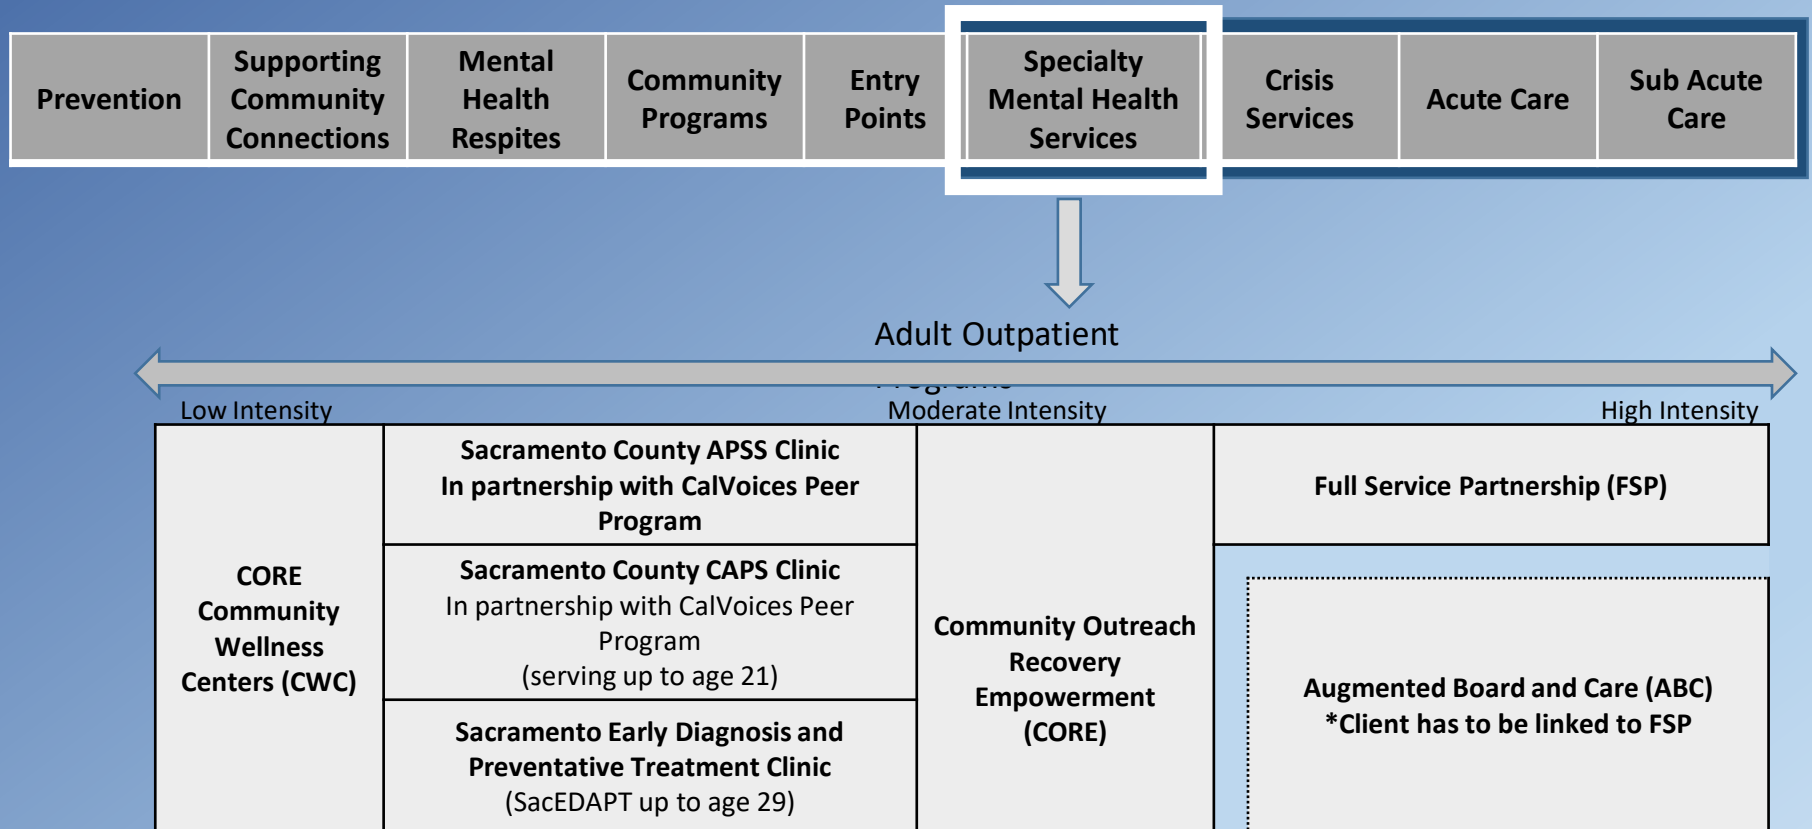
| Prevention | Supporting Community Connections | Mental Health Respites | Community Programs | Entry Points | Specialty Mental Health Services | Crisis Services | Acute Care | Sub Acute Care |
|---|---|---|---|---|---|---|---|---|

Adult Outpatient

Programs

Low Intensity

Moderate Intensity

High Intensity

| CORE Community Wellness Centers (CWC) | Sacramento County APSS Clinic In partnership with CalVoices Peer Program | Community Outreach Recovery Empowerment (CORE) | Full Service Partnership (FSP) |
|---|---|---|---|
| | Sacramento County CAPS Clinic In partnership with CalVoices Peer Program (serving up to age 21) | | Augmented Board and Care (ABC) *Client has to be linked to FSP |
| | Sacramento Early Diagnosis and Preventative Treatment Clinic (SacEDAPT up to age 29) | | |